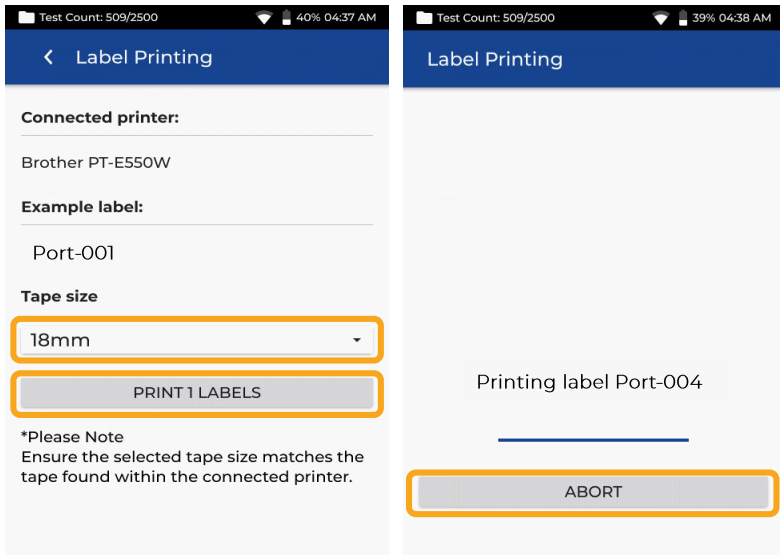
Test Count: 509/2500 40% 04:37 AM

Label Printing

Connected printer:

Brother PT-E550W

Example label:

Port-001

Tape size

18mm

PRINT 1 LABELS

*Please Note
Ensure the selected tape size matches the tape found within the connected printer.

Test Count: 509/2500 39% 04:38 AM

Label Printing

Printing label Port-004

ABORT